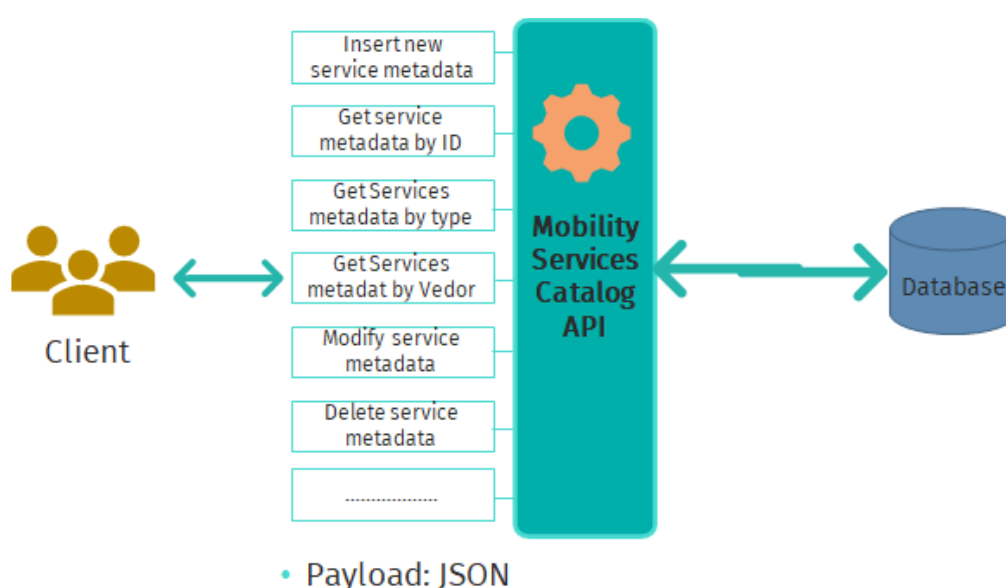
Client

Insert new service metadata

Get service metadata by ID

Get Services metadata by type

Get Services metadat by Vedor

Modify service metadata

Delete service metadata

..................

Mobility Services Catalog API

Database

• Payload: JSON